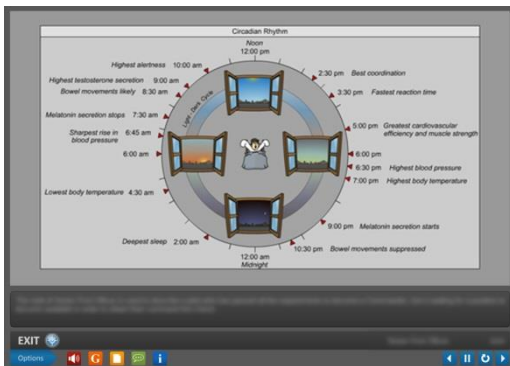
Circadian Rhythm

Noon
12:00 pm

Highest alertness 10:00 am

Highest testosterone secretion 9:00 am

Bowel movements likely 8:30 am

Melatonin secretion stops 7:30 am

Sharpest rise in blood pressure 6:45 am

6:00 am

Lowest body temperature 4:30 am

Deepest sleep 2:00 am

12:00 am
Midnight

2:30 pm Best coordination

3:30 pm Fastest reaction time

5:00 pm Greatest cardiovascular efficiency and muscle strength

6:00 pm

6:30 pm Highest blood pressure

7:00 pm Highest body temperature

9:00 pm Melatonin secretion starts

10:30 pm Bowel movements suppressed

Light - Dark Cycle

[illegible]

EXIT

Options